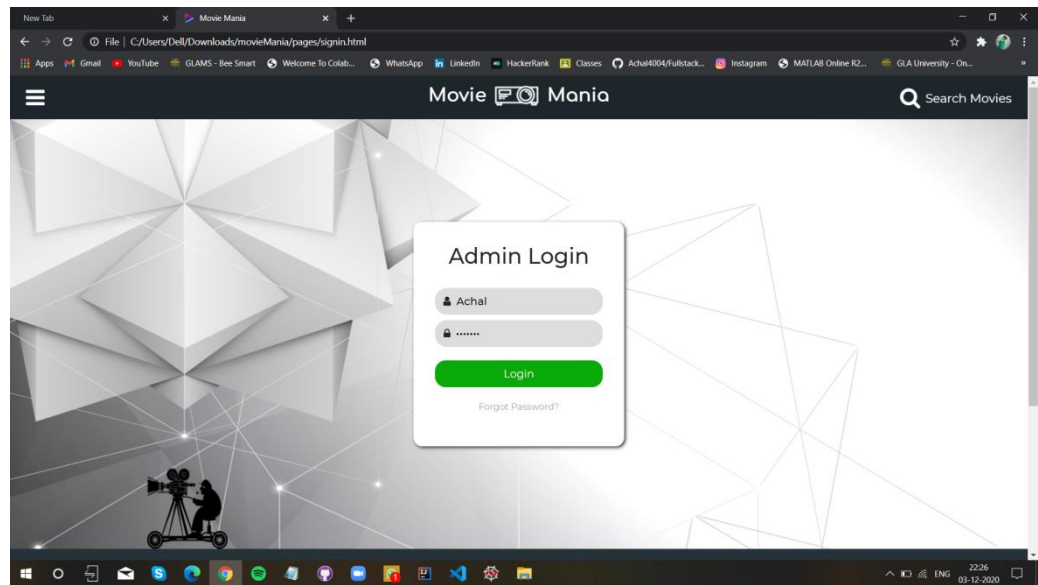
New Tab
Movie Mania
File | C:/Users/Dell/Downloads/movieMania/pages/signin.html
Apps Gmail YouTube GLAMS - Bee Smart Welcome To Colab... WhatsApp LinkedIn HackerRank Classes Achal4004/Fullstack... Instagram MATLAB Online R2... GLA University - On...

Movie Mania

Search Movies

Admin Login

Achal

•••••••

Login

Forgot Password?

ENG 22:26 03-12-2020